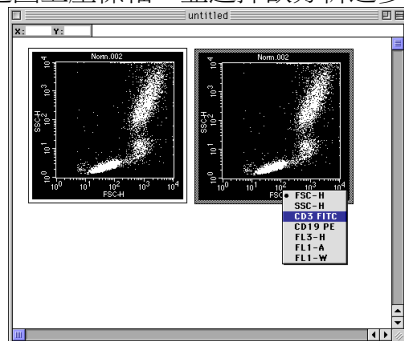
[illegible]

untitled

X: Y:

Norm.002

$10^4$ $10^3$ $10^2$ $10^1$ $10^0$

SSC-H

$10^0$ $10^1$ $10^2$ $10^3$ $10^4$

FSC-H

Norm.002

$10^4$ $10^3$ $10^2$ $10^1$ $10^0$

SSC-H

$10^0$ $10^1$ $10^2$ $10^3$ $10^4$

FSC

• FSC-H
SSC-H
CD3 FITC
CD19 PE
FL3-H
FL1-A
FL1-W